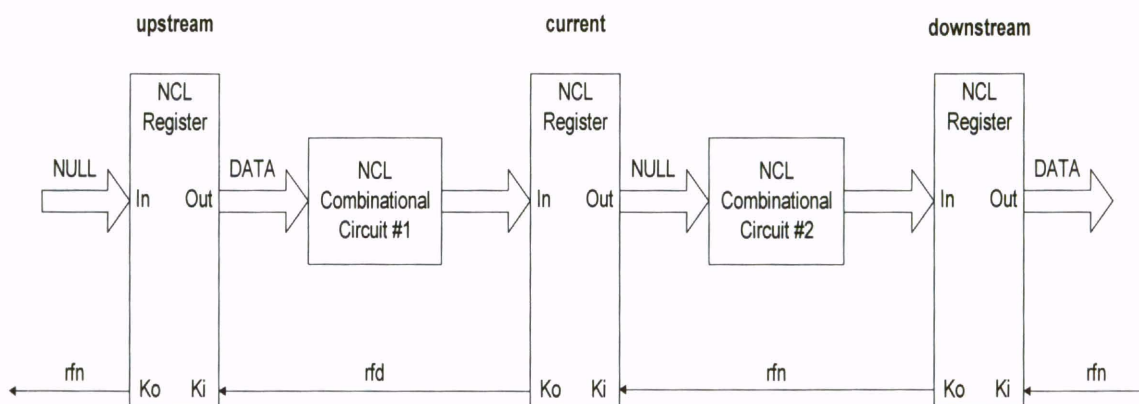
upstream

current

downstream

NCL Register

NULL

In

Out

DATA

NCL Combinational Circuit #1

NCL Register

In

Out

NULL

NCL Combinational Circuit #2

NCL Register

In

Out

DATA

rfn

Ko

Ki

rfd

Ko

Ki

rfn

Ko

Ki

rfn